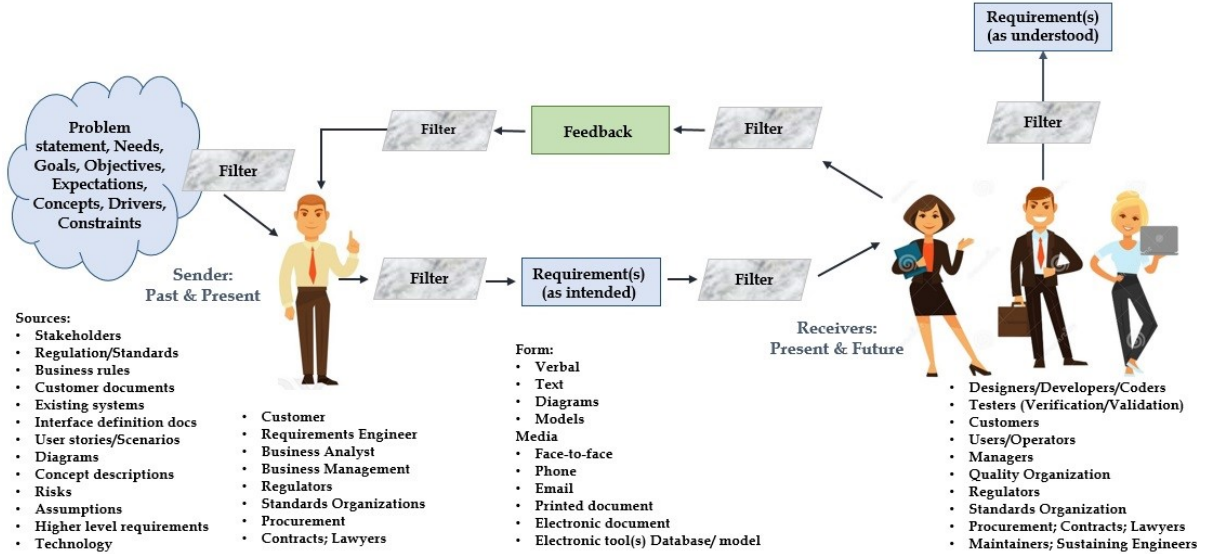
Requirement(s) (as understood)

Filter

Filter

Feedback

Filter

Problem statement, Needs, Goals, Objectives, Expectations, Concepts, Drivers, Constraints

Filter

Sender: Past & Present

Filter

Requirement(s) (as intended)

Filter

Receivers: Present & Future

Sources:
• Stakeholders
• Regulation/Standards
• Business rules
• Customer documents
• Existing systems
• Interface definition docs
• User stories/Scenarios
• Diagrams
• Concept descriptions
• Risks
• Assumptions
• Higher level requirements
• Technology

• Customer
• Requirements Engineer
• Business Analyst
• Business Management
• Regulators
• Standards Organizations
• Procurement
• Contracts; Lawyers

Form:
• Verbal
• Text
• Diagrams
• Models
Media
• Face-to-face
• Phone
• Email
• Printed document
• Electronic document
• Electronic tool(s) Database/ model

• Designers/Developers/Coders
• Testers (Verification/Validation)
• Customers
• Users/Operators
• Managers
• Quality Organization
• Regulators
• Standards Organization
• Procurement; Contracts; Lawyers
• Maintainers; Sustaining Engineers